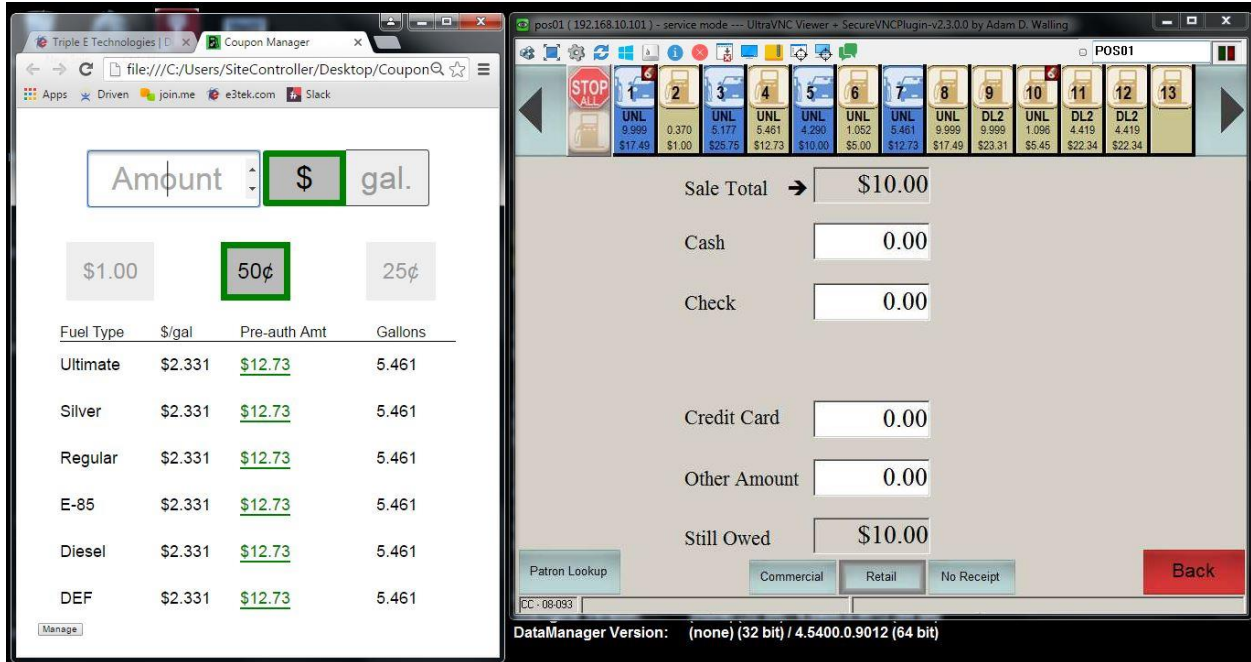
Triple E Technologies | D × Coupon Manager ×

file:///C:/Users/SiteController/Desktop/Coupon

Apps Driven join.me e3tek.com Slack

Amount $ gal.

$1.00 50¢ 25¢

| Fuel Type | \$/gal | Pre-auth Amt | Gallons |
|---|---|---|---|
| Ultimate | \$2.331 | \$12.73 | 5.461 |
| Silver | \$2.331 | \$12.73 | 5.461 |
| Regular | \$2.331 | \$12.73 | 5.461 |
| E-85 | \$2.331 | \$12.73 | 5.461 |
| Diesel | \$2.331 | \$12.73 | 5.461 |
| DEF | \$2.331 | \$12.73 | 5.461 |

Manage

pos01 ( 192.168.10.101 ) - service mode --- UltraVNC Viewer + SecureVNCPlugin-v2.3.0.0 by Adam D. Walling

POS01

STOP ALL

1 6 UNL 9.999 $17.49
2 0.370 $1.00
3 UNL 5.177 $25.75
4 UNL 5.461 $12.73
5 UNL 4.290 $10.00
6 UNL 1.052 $5.00
7 UNL 5.461 $12.73
8 UNL 9.999 $17.49
9 DL2 9.999 $23.31
10 6 UNL 1.096 $5.45
11 DL2 4.419 $22.34
12 DL2 4.419 $22.34
13

Sale Total → $10.00

Cash 0.00

Check 0.00

Credit Card 0.00

Other Amount 0.00

Still Owed $10.00

Patron Lookup

Commercial Retail No Receipt

Back

CC - 08-093

DataManager Version: (none) (32 bit) / 4.5400.0.9012 (64 bit)